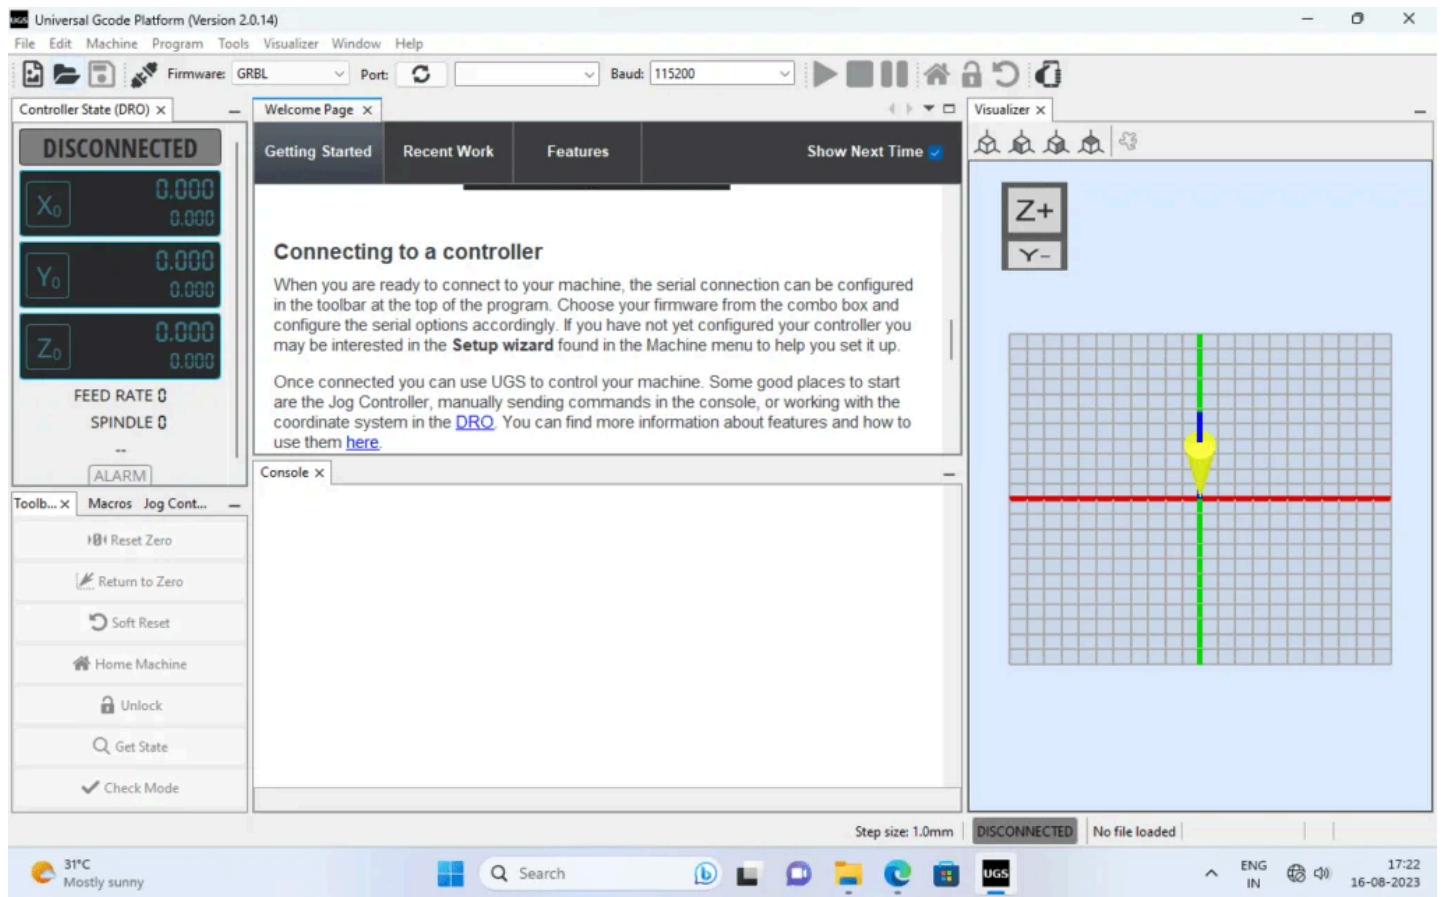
Universal Gcode Platform (Version 2.0.14)

File Edit Machine Program Tools Visualizer Window Help

Firmware: GRBL Port: Baud: 115200

Controller State (DRO) ×

DISCONNECTED

$X_0$ 0.000 0.000

$Y_0$ 0.000 0.000

$Z_0$ 0.000 0.000

FEED RATE 0

SPINDLE 0

--

ALARM

Toolb... × Macros Jog Cont...

Reset Zero

Return to Zero

Soft Reset

Home Machine

Unlock

Get State

Check Mode

Welcome Page ×

Getting Started Recent Work Features Show Next Time

Connecting to a controller

When you are ready to connect to your machine, the serial connection can be configured in the toolbar at the top of the program. Choose your firmware from the combo box and configure the serial options accordingly. If you have not yet configured your controller you may be interested in the **Setup wizard** found in the Machine menu to help you set it up.

Once connected you can use UGS to control your machine. Some good places to start are the Jog Controller, manually sending commands in the console, or working with the coordinate system in the DRO. You can find more information about features and how to use them here.

Console ×

Visualizer ×

Z+

Y-

Step size: 1.0mm DISCONNECTED No file loaded

31°C
Mostly sunny

Search

ENG
IN

17:22
16-08-2023